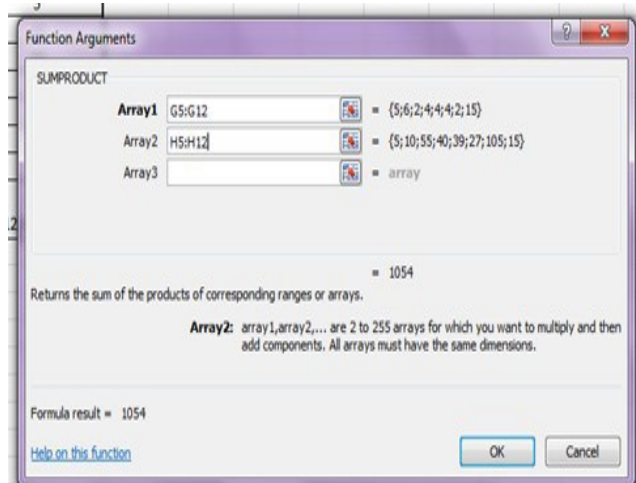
Function Arguments

SUMPRODUCT

Array1 G5:G12 = {5;6;2;4;4;4;2;15}

Array2 H5:H12 = {5;10;55;40;39;27;105;15}

Array3 = array

= 1054

Returns the sum of the products of corresponding ranges or arrays.

Array2: array1,array2,... are 2 to 255 arrays for which you want to multiply and then add components. All arrays must have the same dimensions.

Formula result = 1054

Help on this function

OK

Cancel